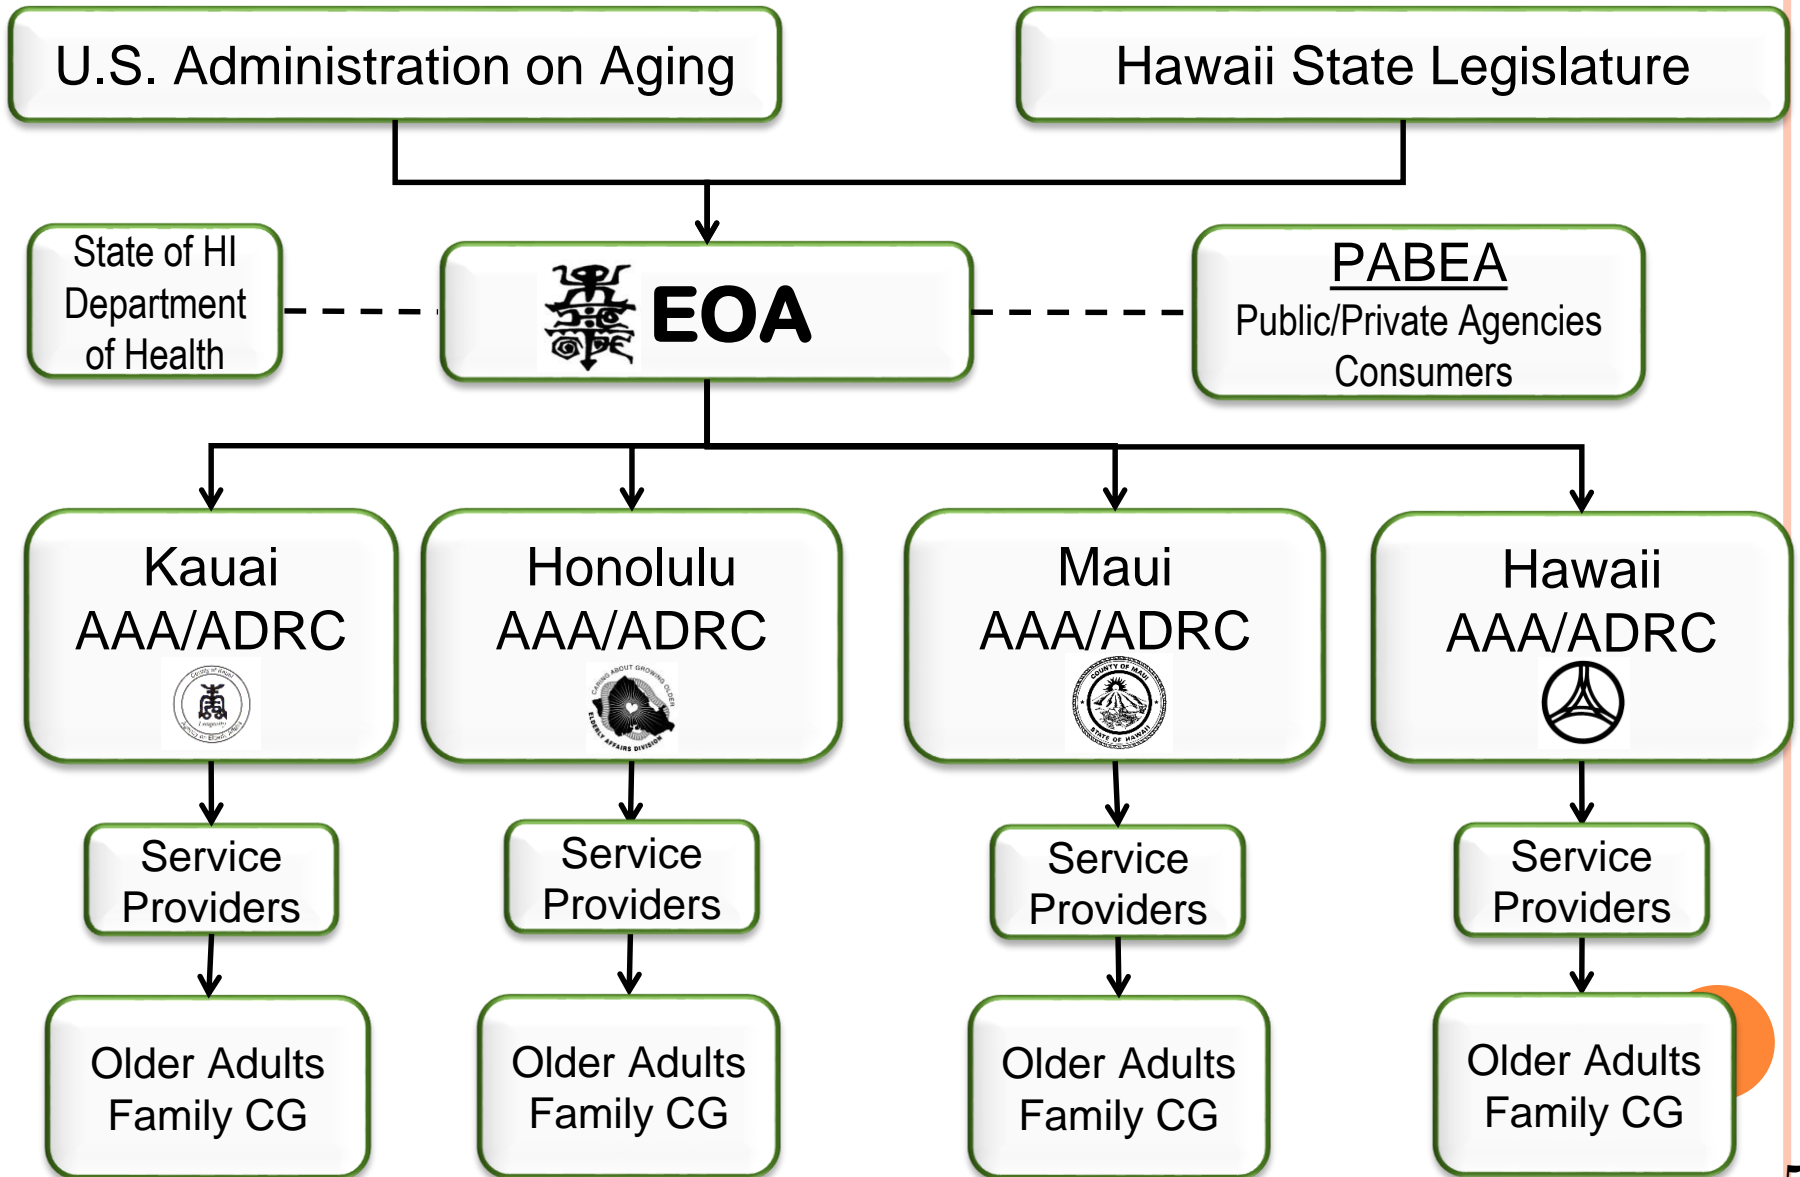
U.S. Administration on Aging

Hawaii State Legislature

State of HI Department of Health

EOA

PABEA
Public/Private Agencies
Consumers

Kauai AAA/ADRC

Honolulu AAA/ADRC

CARING ABOUT GROWING OLDER
ELDERLY AFFAIRS DIVISION

Maui AAA/ADRC

COUNTY OF MAUI
STATE OF HAWAII

Hawaii AAA/ADRC

Service Providers

Service Providers

Service Providers

Service Providers

Older Adults Family CG

Older Adults Family CG

Older Adults Family CG

Older Adults Family CG